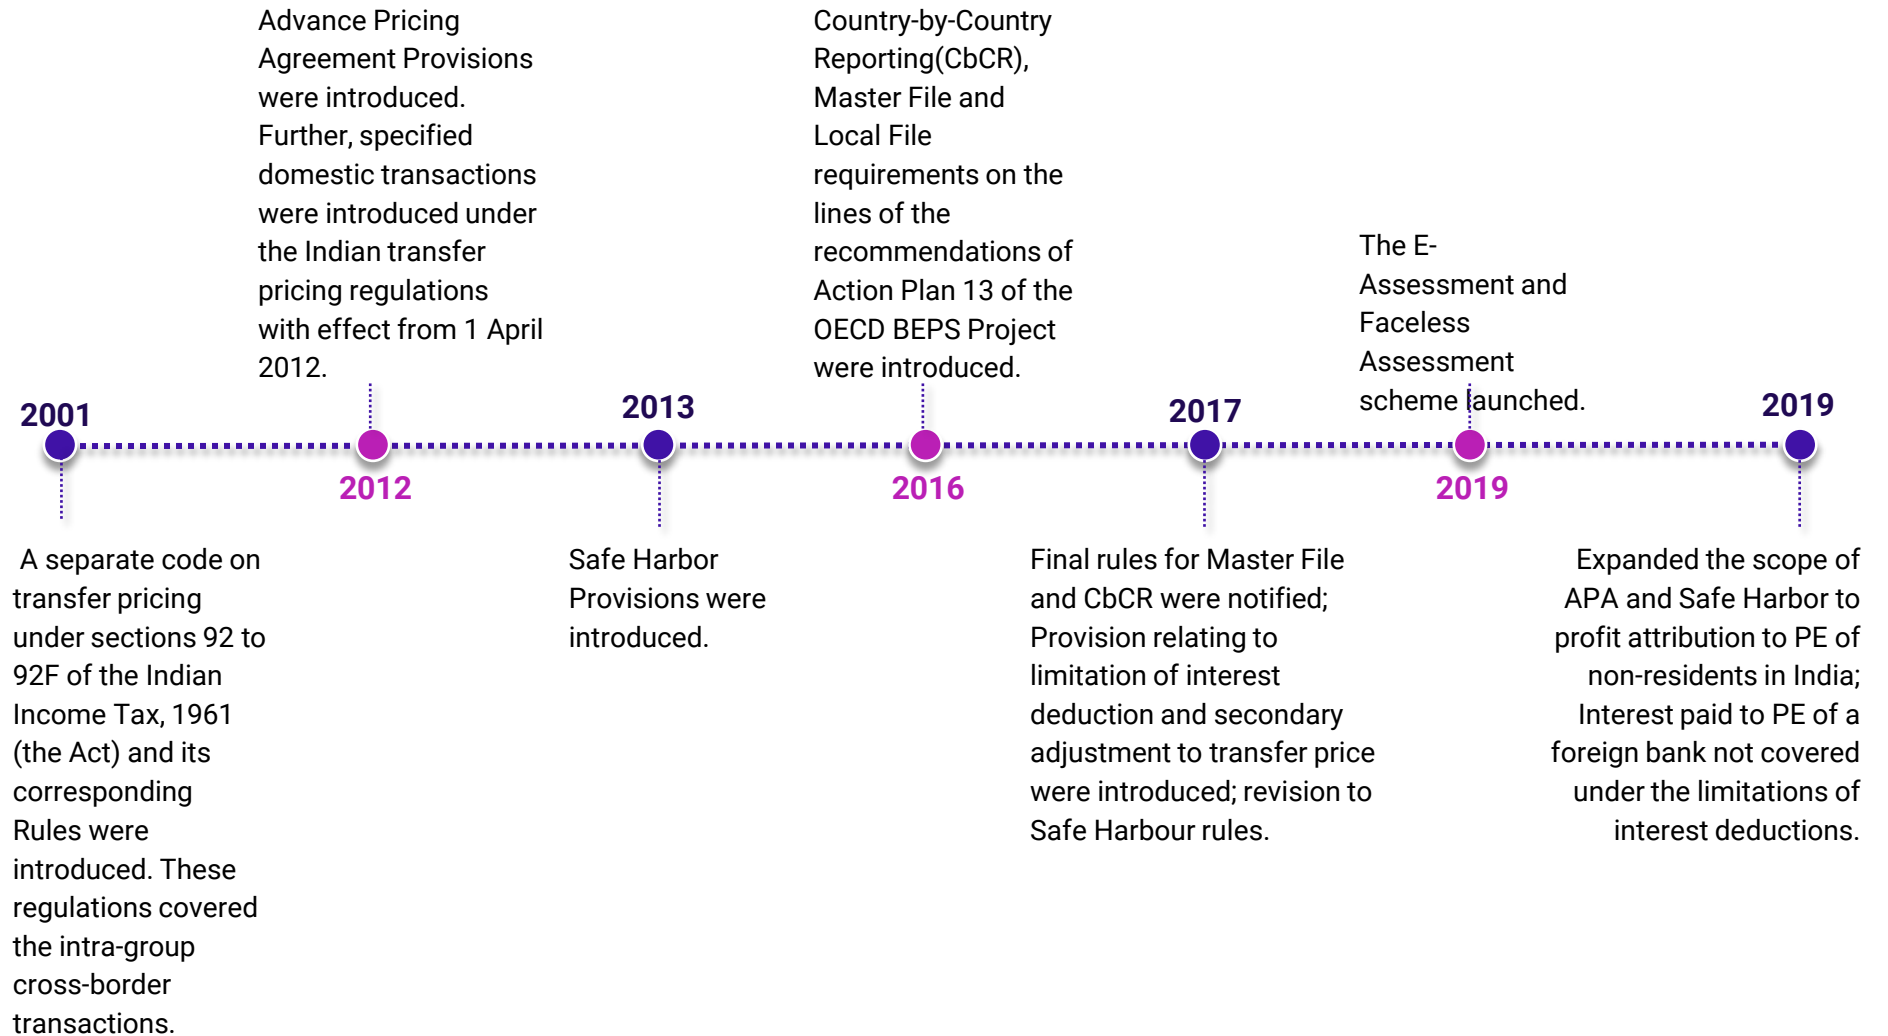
Advance Pricing Agreement Provisions were introduced. Further, specified domestic transactions were introduced under the Indian transfer pricing regulations with effect from 1 April 2012.

Country-by-Country Reporting(CbCR), Master File and Local File requirements on the lines of the recommendations of Action Plan 13 of the OECD BEPS Project were introduced.

The E-Assessment and Faceless Assessment scheme launched.

2001

2012

2013

2016

2017

2019

2019

A separate code on transfer pricing under sections 92 to 92F of the Indian Income Tax, 1961 (the Act) and its corresponding Rules were introduced. These regulations covered the intra-group cross-border transactions.

Safe Harbor Provisions were introduced.

Final rules for Master File and CbCR were notified; Provision relating to limitation of interest deduction and secondary adjustment to transfer price were introduced; revision to Safe Harbour rules.

Expanded the scope of APA and Safe Harbor to profit attribution to PE of non-residents in India; Interest paid to PE of a foreign bank not covered under the limitations of interest deductions.